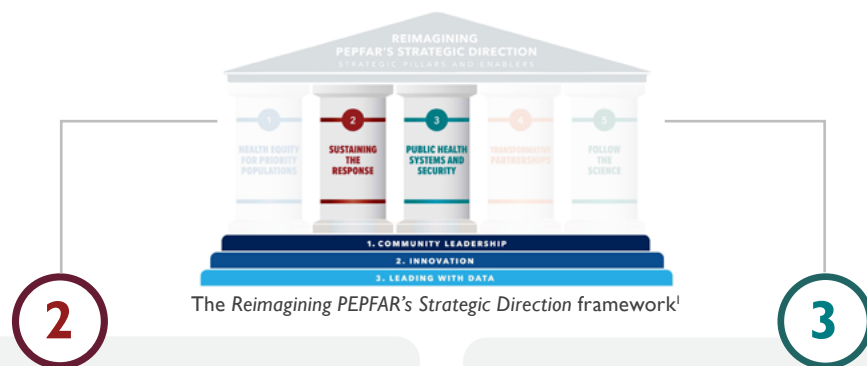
REIMAGINING
PEPFAR'S STRATEGIC DIRECTION
STRATEGIC PILLARS AND ENABLERS

1
HEALTH EQUITY FOR PRIORITY POPULATIONS

2
SUSTAINING THE RESPONSE

3
PUBLIC HEALTH SYSTEMS AND SECURITY

4
TRANSFORMATIVE PARTNERSHIPS

5
FOLLOW THE SCIENCE

1. COMMUNITY LEADERSHIP
2. INNOVATION
3. LEADING WITH DATA

The *Reimagining PEPFAR's Strategic Direction* framework$^{1}$

2

3